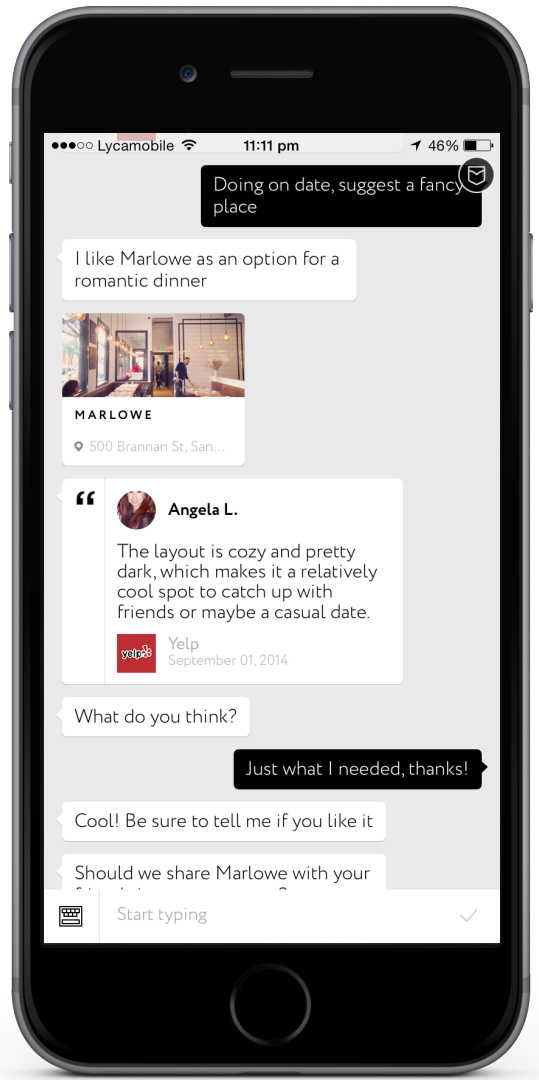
●●●○○ Lycamobile 11:11 pm 46%

Doing on date, suggest a fancy place

I like Marlowe as an option for a romantic dinner

MARLOWE

500 Brannan St, San...

“

Angela L.

The layout is cozy and pretty dark, which makes it a relatively cool spot to catch up with friends or maybe a casual date.

yelp

Yelp

September 01, 2014

What do you think?

Just what I needed, thanks!

Cool! Be sure to tell me if you like it

Should we share Marlowe with your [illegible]

Start typing